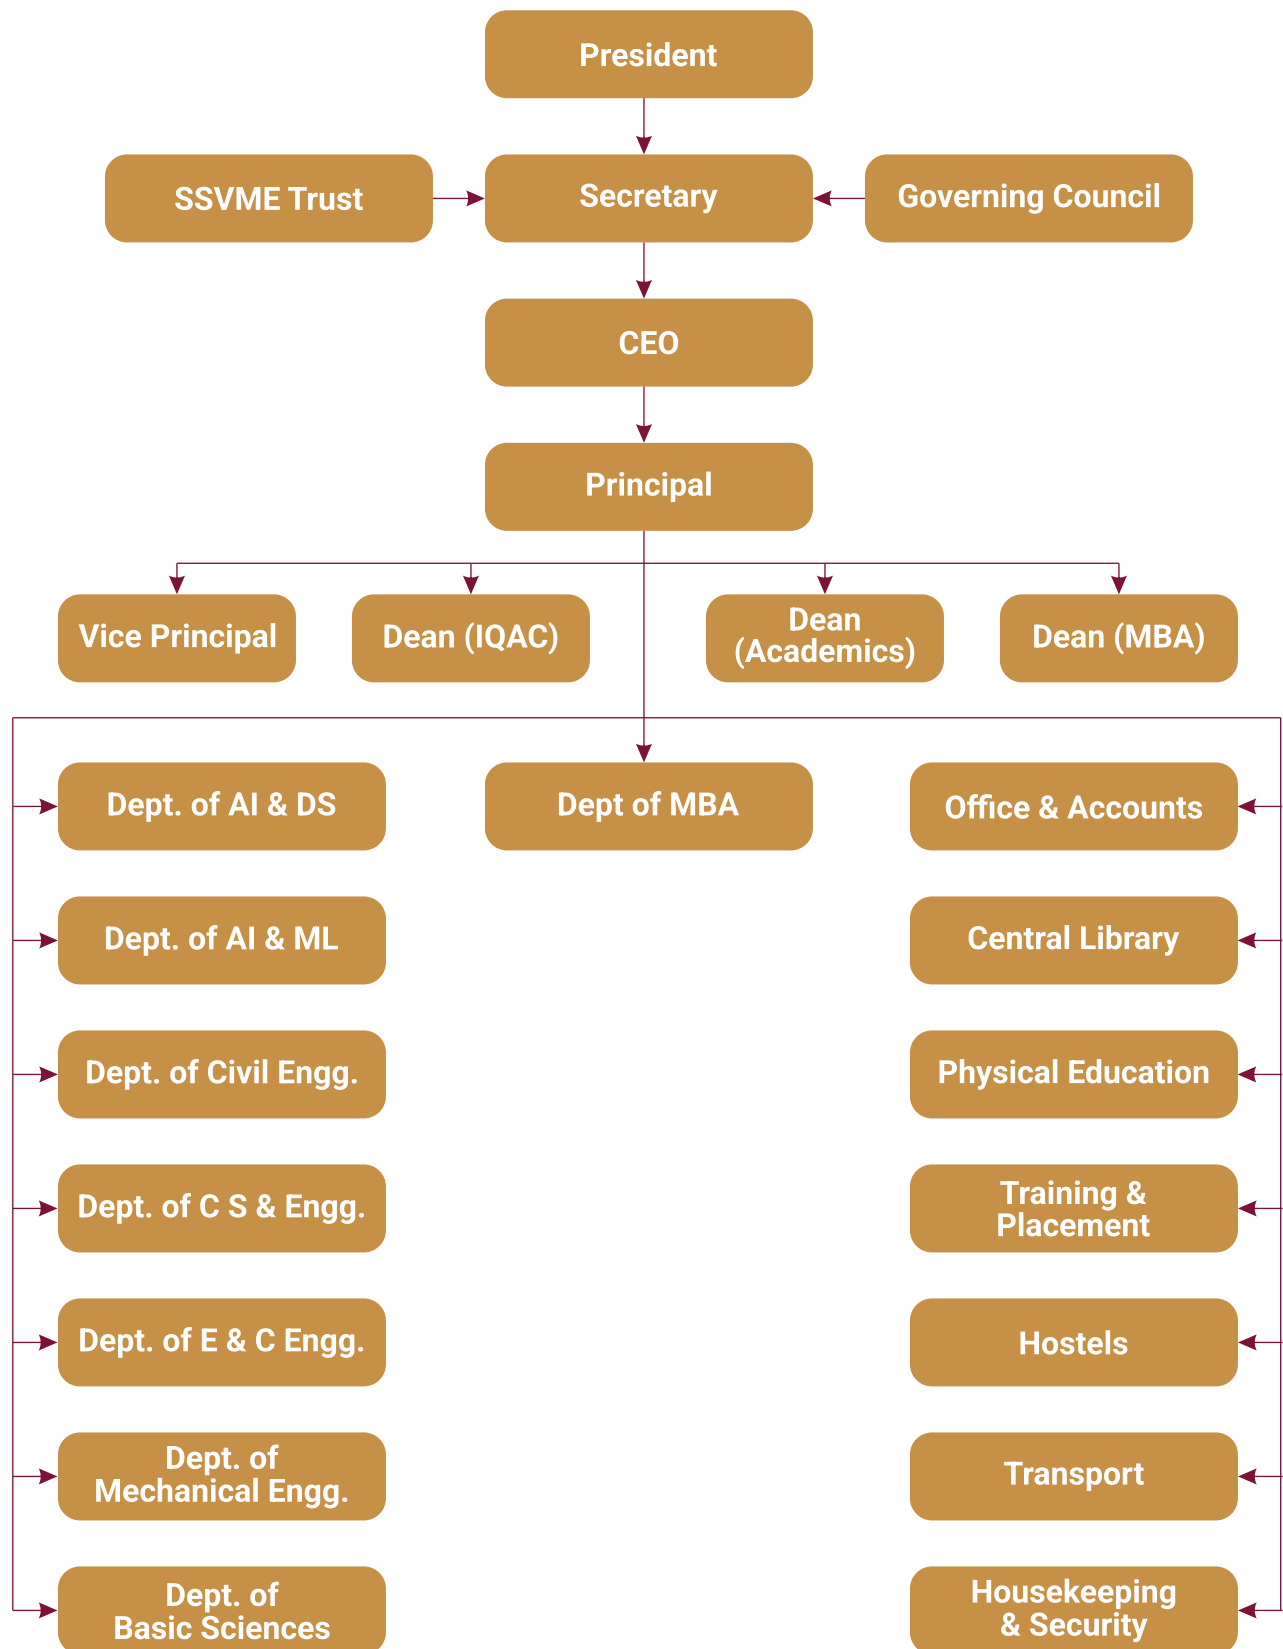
President

SSVME Trust

Secretary

Governing Council

CEO

Principal

Vice Principal

Dean (IQAC)

Dean (Academics)

Dean (MBA)

Dept. of AI & DS

Dept of MBA

Office & Accounts

Dept. of AI & ML

Central Library

Dept. of Civil Engg.

Physical Education

Dept. of C S & Engg.

Training & Placement

Dept. of E & C Engg.

Hostels

Dept. of Mechanical Engg.

Transport

Dept. of Basic Sciences

Housekeeping & Security